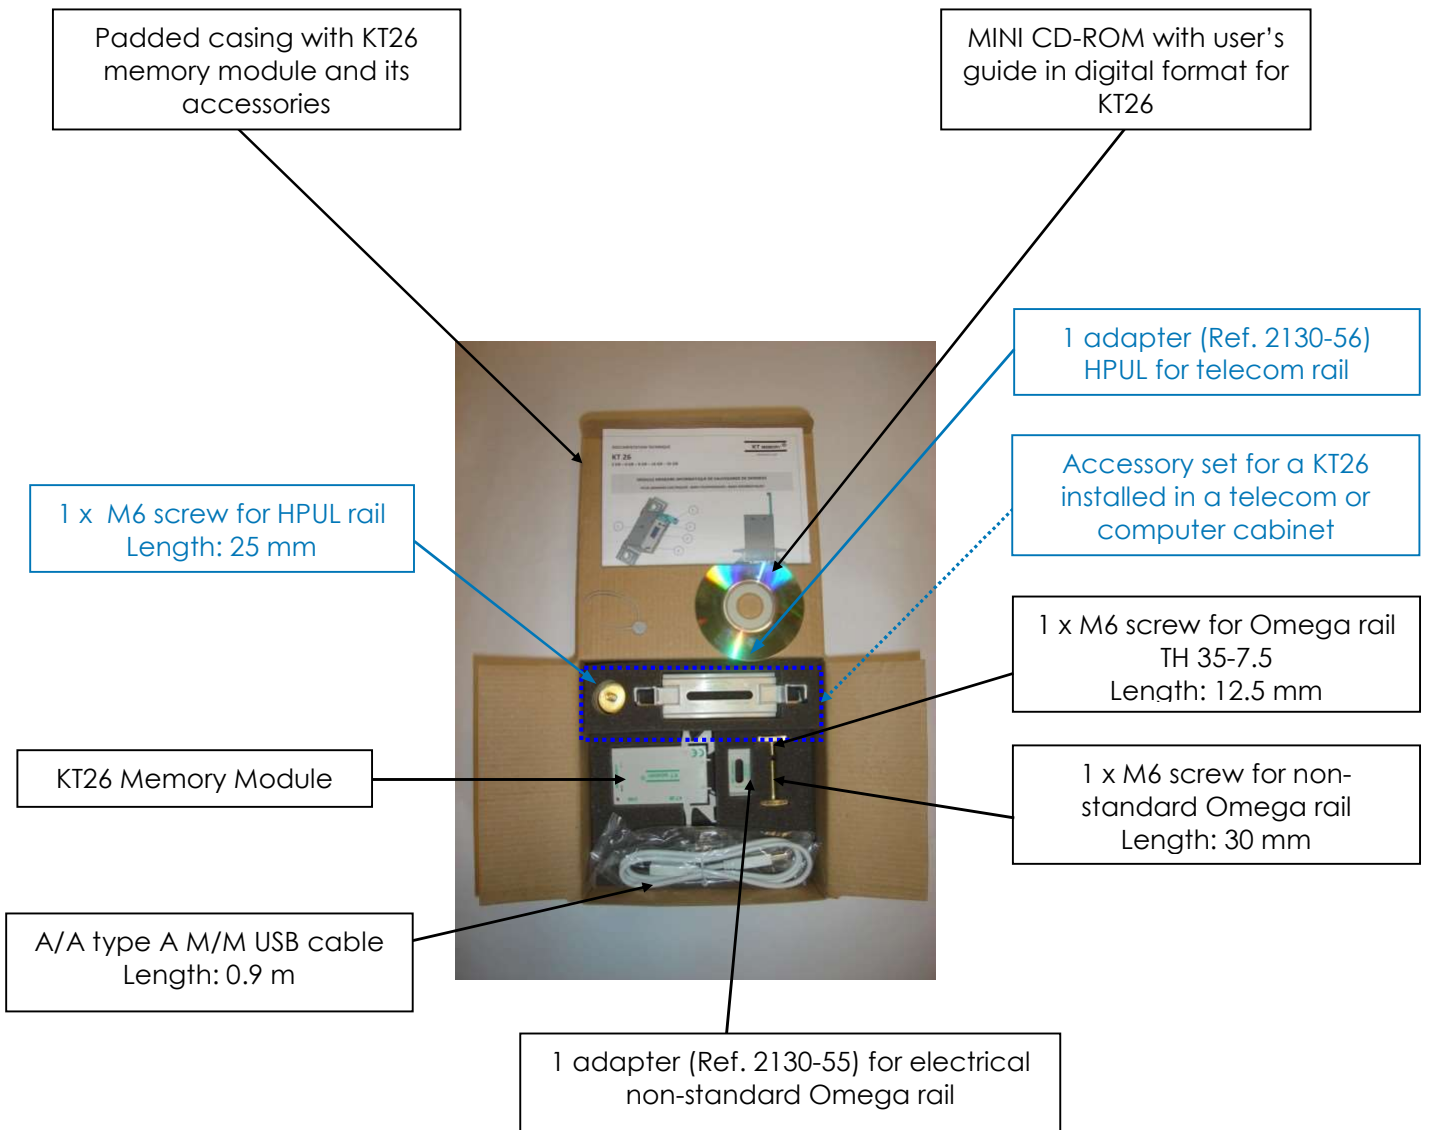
Padded casing with KT26 memory module and its accessories

MINI CD-ROM with user's guide in digital format for KT26

1 adapter (Ref. 2130-56) HPUL for telecom rail

Accessory set for a KT26 installed in a telecom or computer cabinet

1 x M6 screw for HPUL rail Length: 25 mm

1 x M6 screw for Omega rail TH 35-7.5 Length: 12.5 mm

KT26 Memory Module

1 x M6 screw for non-standard Omega rail Length: 30 mm

A/A type A M/M USB cable Length: 0.9 m

1 adapter (Ref. 2130-55) for electrical non-standard Omega rail